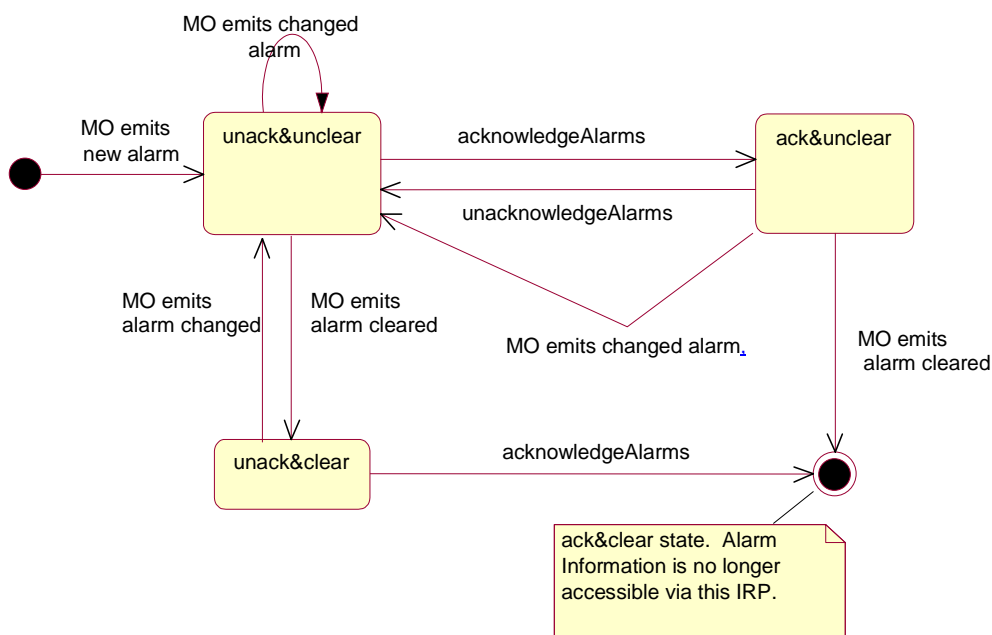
MO emits changed alarm

MO emits new alarm

unack&unclear

acknowledgeAlarms

ack&unclear

unacknowledgeAlarms

MO emits alarm changed

MO emits alarm cleared

MO emits changed alarm.

MO emits alarm cleared

unack&clear

acknowledgeAlarms

ack&clear state. Alarm Information is no longer accessible via this IRP.